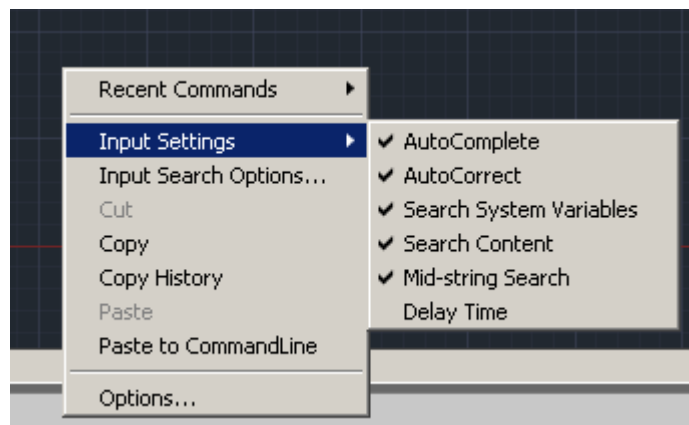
Recent Commands
Input Settings
Input Search Options...
Cut
Copy
Copy History
Paste
Paste to CommandLine
Options...

✔ AutoComplete
✔ AutoCorrect
✔ Search System Variables
✔ Search Content
✔ Mid-string Search
Delay Time